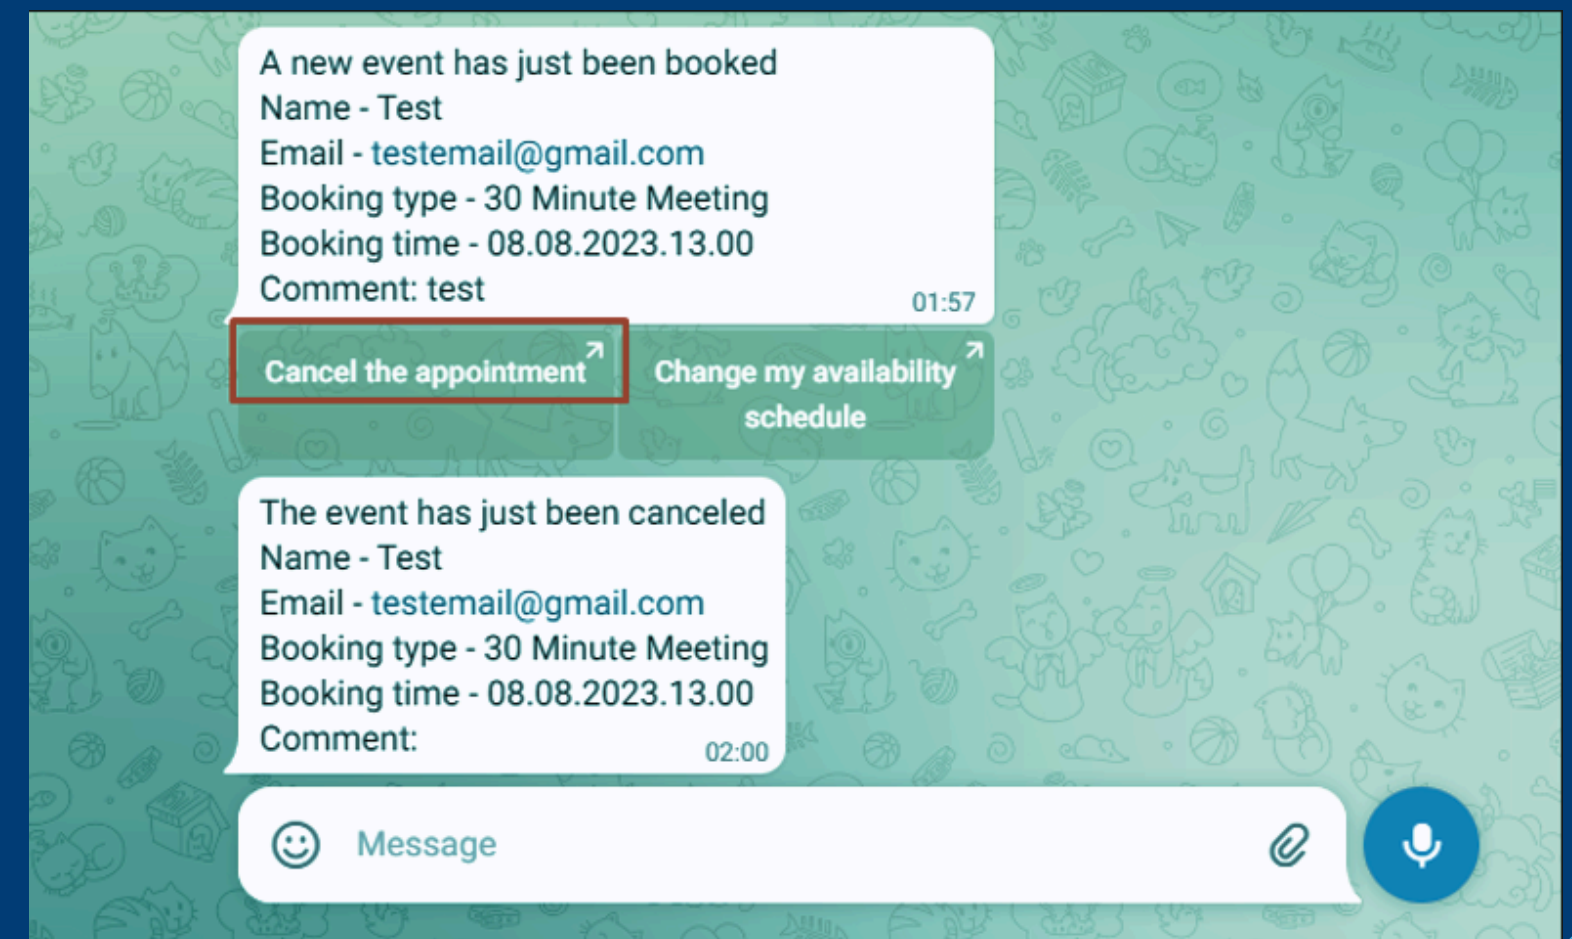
A new event has just been booked
Name - Test
Email - testemail@gmail.com
Booking type - 30 Minute Meeting
Booking time - 08.08.2023.13.00
Comment: test
01:57

Cancel the appointment

Change my availability schedule

The event has just been canceled
Name - Test
Email - testemail@gmail.com
Booking type - 30 Minute Meeting
Booking time - 08.08.2023.13.00
Comment:
02:00

Message